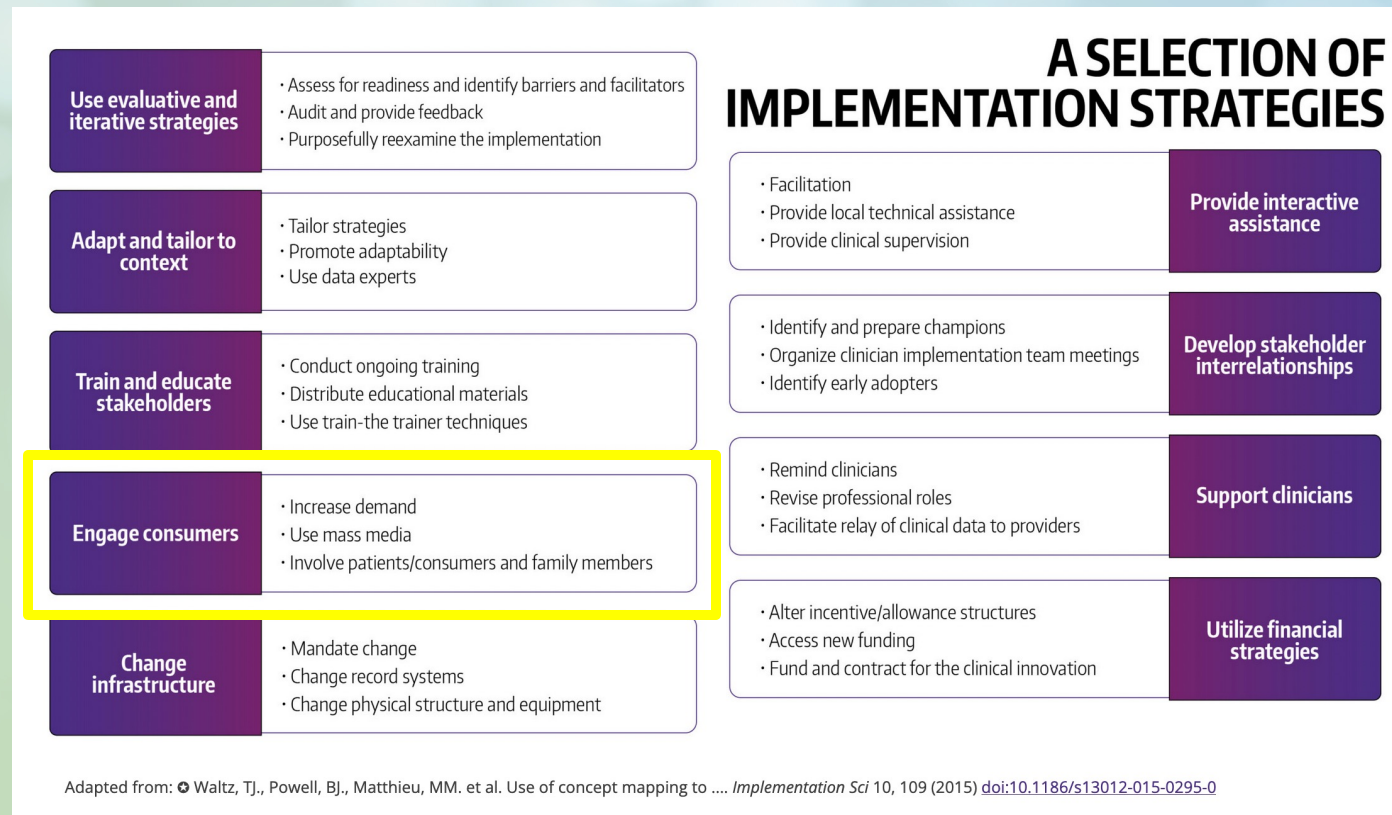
A SELECTION OF IMPLEMENTATION STRATEGIES

Use evaluative and iterative strategies
· Assess for readiness and identify barriers and facilitators
· Audit and provide feedback
· Purposefully reexamine the implementation

Adapt and tailor to context
· Tailor strategies
· Promote adaptability
· Use data experts

Train and educate stakeholders
· Conduct ongoing training
· Distribute educational materials
· Use train-the trainer techniques

Engage consumers
· Increase demand
· Use mass media
· Involve patients/consumers and family members

Change infrastructure
· Mandate change
· Change record systems
· Change physical structure and equipment

· Facilitation
· Provide local technical assistance
· Provide clinical supervision
Provide interactive assistance

· Identify and prepare champions
· Organize clinician implementation team meetings
· Identify early adopters
Develop stakeholder interrelationships

· Remind clinicians
· Revise professional roles
· Facilitate relay of clinical data to providers
Support clinicians

· Alter incentive/allowance structures
· Access new funding
· Fund and contract for the clinical innovation
Utilize financial strategies

Adapted from: Waltz, TJ., Powell, BJ., Matthieu, MM. et al. Use of concept mapping to .... Implementation Sci 10, 109 (2015) doi:10.1186/s13012-015-0295-0